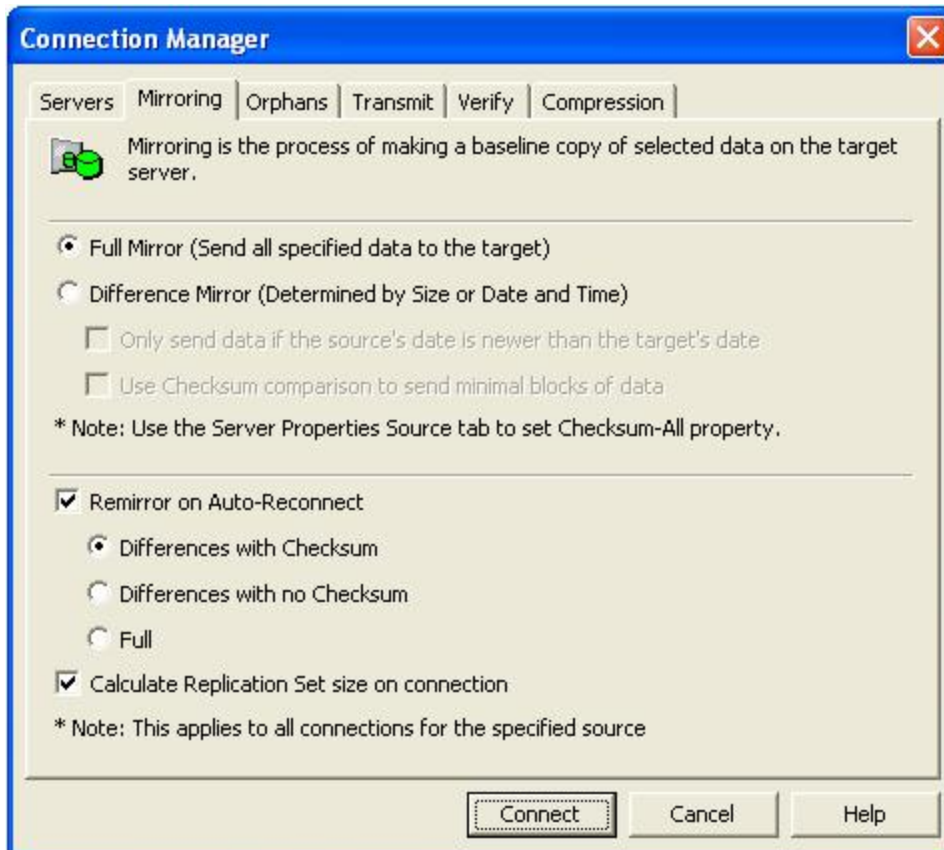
Connection Manager

Servers | Mirroring | Orphans | Transmit | Verify | Compression

Mirroring is the process of making a baseline copy of selected data on the target server.

Full Mirror (Send all specified data to the target)

Difference Mirror (Determined by Size or Date and Time)

Only send data if the source's date is newer than the target's date

Use Checksum comparison to send minimal blocks of data

* Note: Use the Server Properties Source tab to set Checksum-All property.

Remirror on Auto-Reconnect

Differences with Checksum

Differences with no Checksum

Full

Calculate Replication Set size on connection

* Note: This applies to all connections for the specified source

Connect | Cancel | Help